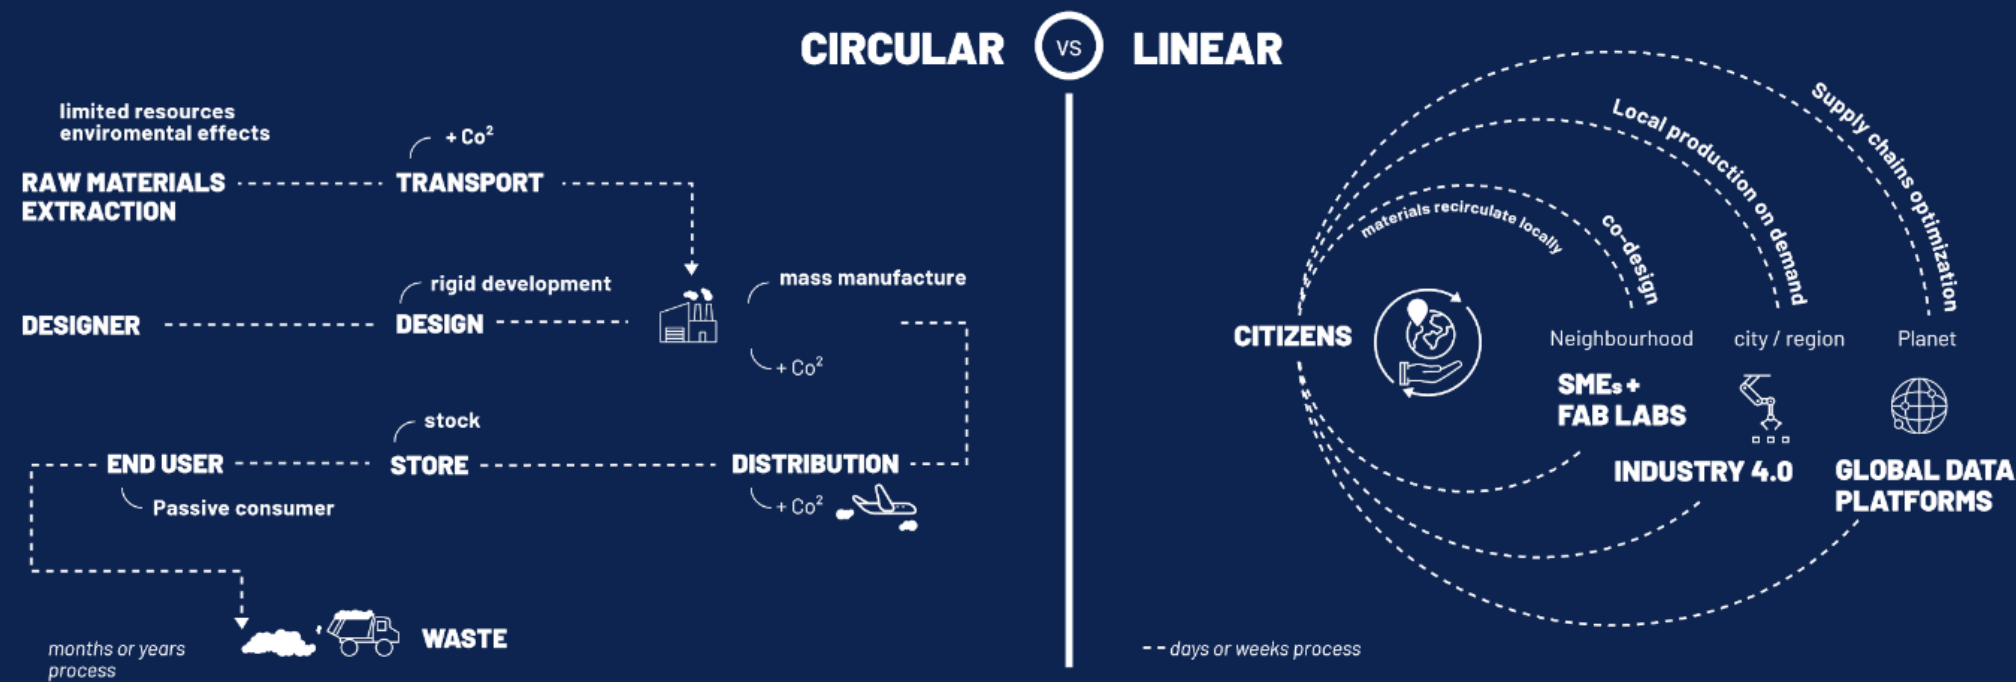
CIRCULAR VS LINEAR

limited resources
enviromental effects

+ $Co^2$

RAW MATERIALS EXTRACTION

TRANSPORT

rigid development

mass manufacture

DESIGNER

DESIGN

+ $Co^2$

stock

END USER

STORE

DISTRIBUTION

Passive consumer

+ $Co^2$

months or years process

WASTE

Supply chains optimization

Local production on demand

materials recirculate locally

co-design

CITIZENS

Neighbourhood

city / region

Planet

SMEs + FAB LABS

INDUSTRY 4.0

GLOBAL DATA PLATFORMS

- - days or weeks process